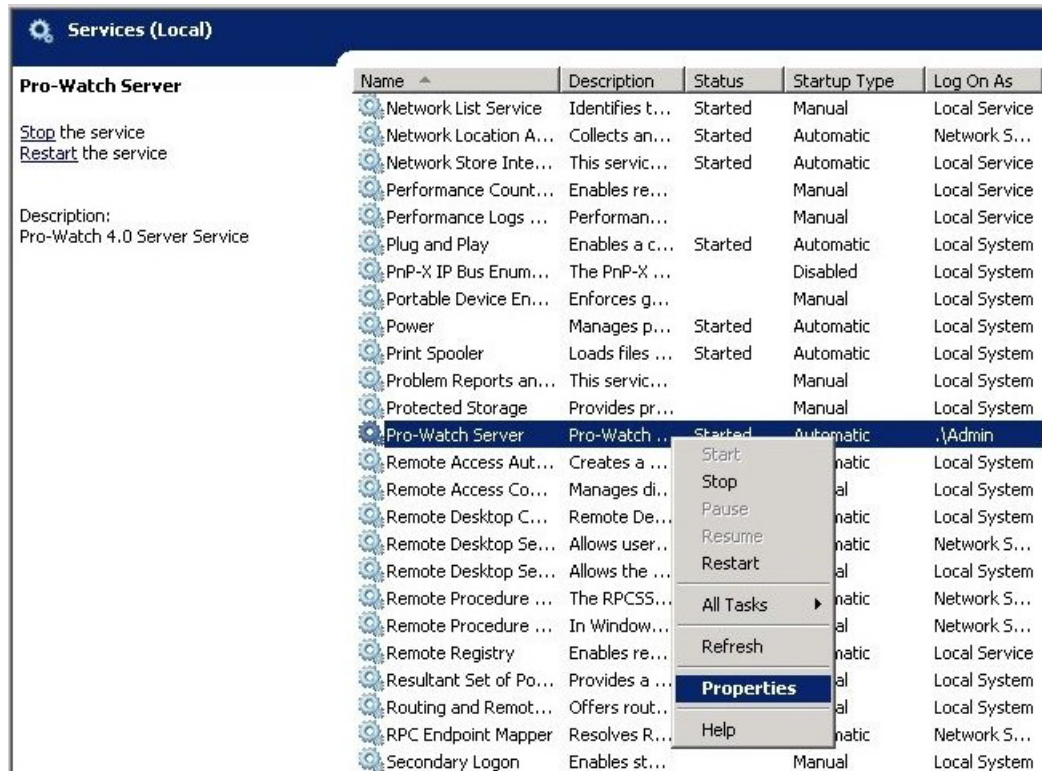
Services (Local)

Pro-Watch Server

Stop the service
Restart the service

Description:
Pro-Watch 4.0 Server Service

| Name | Description | Status | Startup Type | Log On As |
|---|---|---|---|---|
| Network List Service | Identifies t... | Started | Manual | Local Service |
| Network Location A... | Collects an... | Started | Automatic | Network S... |
| Network Store Inte... | This servic... | Started | Automatic | Local Service |
| Performance Count... | Enables re... | | Manual | Local Service |
| Performance Logs ... | Performan... | | Manual | Local Service |
| Plug and Play | Enables a c... | Started | Automatic | Local System |
| PnP-X IP Bus Enum... | The PnP-X ... | | Disabled | Local System |
| Portable Device En... | Enforces g... | | Manual | Local System |
| Power | Manages p... | Started | Automatic | Local System |
| Print Spooler | Loads files ... | Started | Automatic | Local System |
| Problem Reports an... | This servic... | | Manual | Local System |
| Protected Storage | Provides pr... | | Manual | Local System |
| Pro-Watch Server | Pro-Watch ... | Started | Automatic | .\Admin |
| Remote Access Aut... | Creates a ... | | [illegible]natic | Local System |
| Remote Access Co... | Manages di... | | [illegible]al | Local System |
| Remote Desktop C... | Remote De... | | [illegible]natic | Local System |
| Remote Desktop Se... | Allows user... | | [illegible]natic | Network S... |
| Remote Desktop Se... | Allows the ... | | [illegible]al | Local System |
| Remote Procedure ... | The RPCSS... | | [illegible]natic | Network S... |
| Remote Procedure ... | In Window... | | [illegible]al | Network S... |
| Remote Registry | Enables re... | | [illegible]natic | Local Service |
| Resultant Set of Po... | Provides a ... | | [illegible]al | Local System |
| Routing and Remot... | Offers rout... | | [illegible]al | Local System |
| RPC Endpoint Mapper | Resolves R... | | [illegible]natic | Network S... |
| Secondary Logon | Enables st... | | Manual | Local System |

Start
Stop
Pause
Resume
Restart
All Tasks
Refresh
Properties
Help